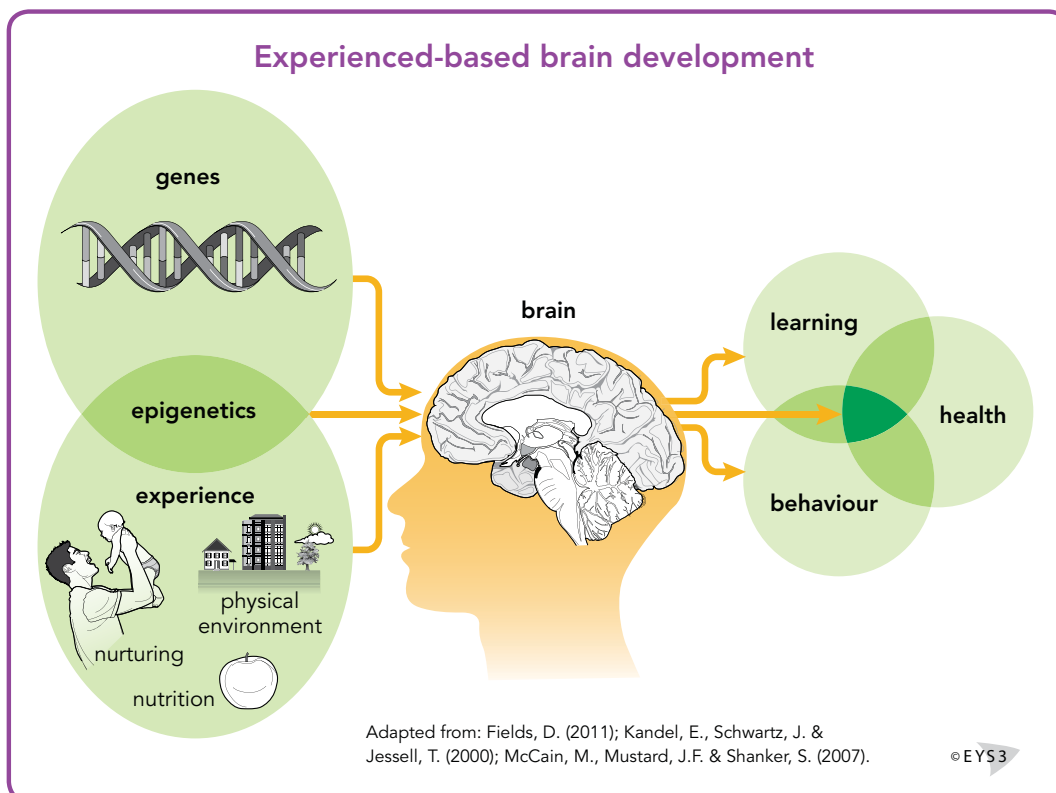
Experienced-based brain development

genes

epigenetics

experience

nurturing

physical environment

nutrition

brain

learning

health

behaviour

Adapted from: Fields, D. (2011); Kandel, E., Schwartz, J. & Jessell, T. (2000); McCain, M., Mustard, J.F. & Shanker, S. (2007).

© EYS3